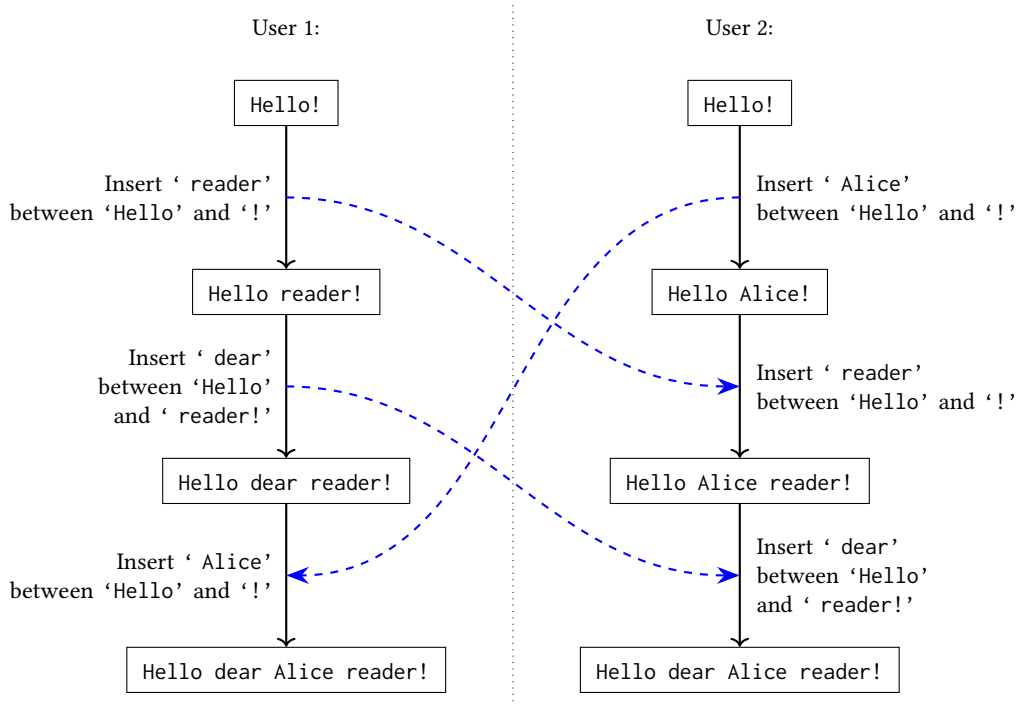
User 1:

Hello!

Insert ‘ reader’ between ‘Hello’ and ‘!’

Hello reader!

Insert ‘ dear’ between ‘Hello’ and ‘ reader!’

Hello dear reader!

Insert ‘ Alice’ between ‘Hello’ and ‘!’

Hello dear Alice reader!

User 2:

Hello!

Insert ‘ Alice’ between ‘Hello’ and ‘!’

Hello Alice!

Insert ‘ reader’ between ‘Hello’ and ‘!’

Hello Alice reader!

Insert ‘ dear’ between ‘Hello’ and ‘ reader!’

Hello dear Alice reader!